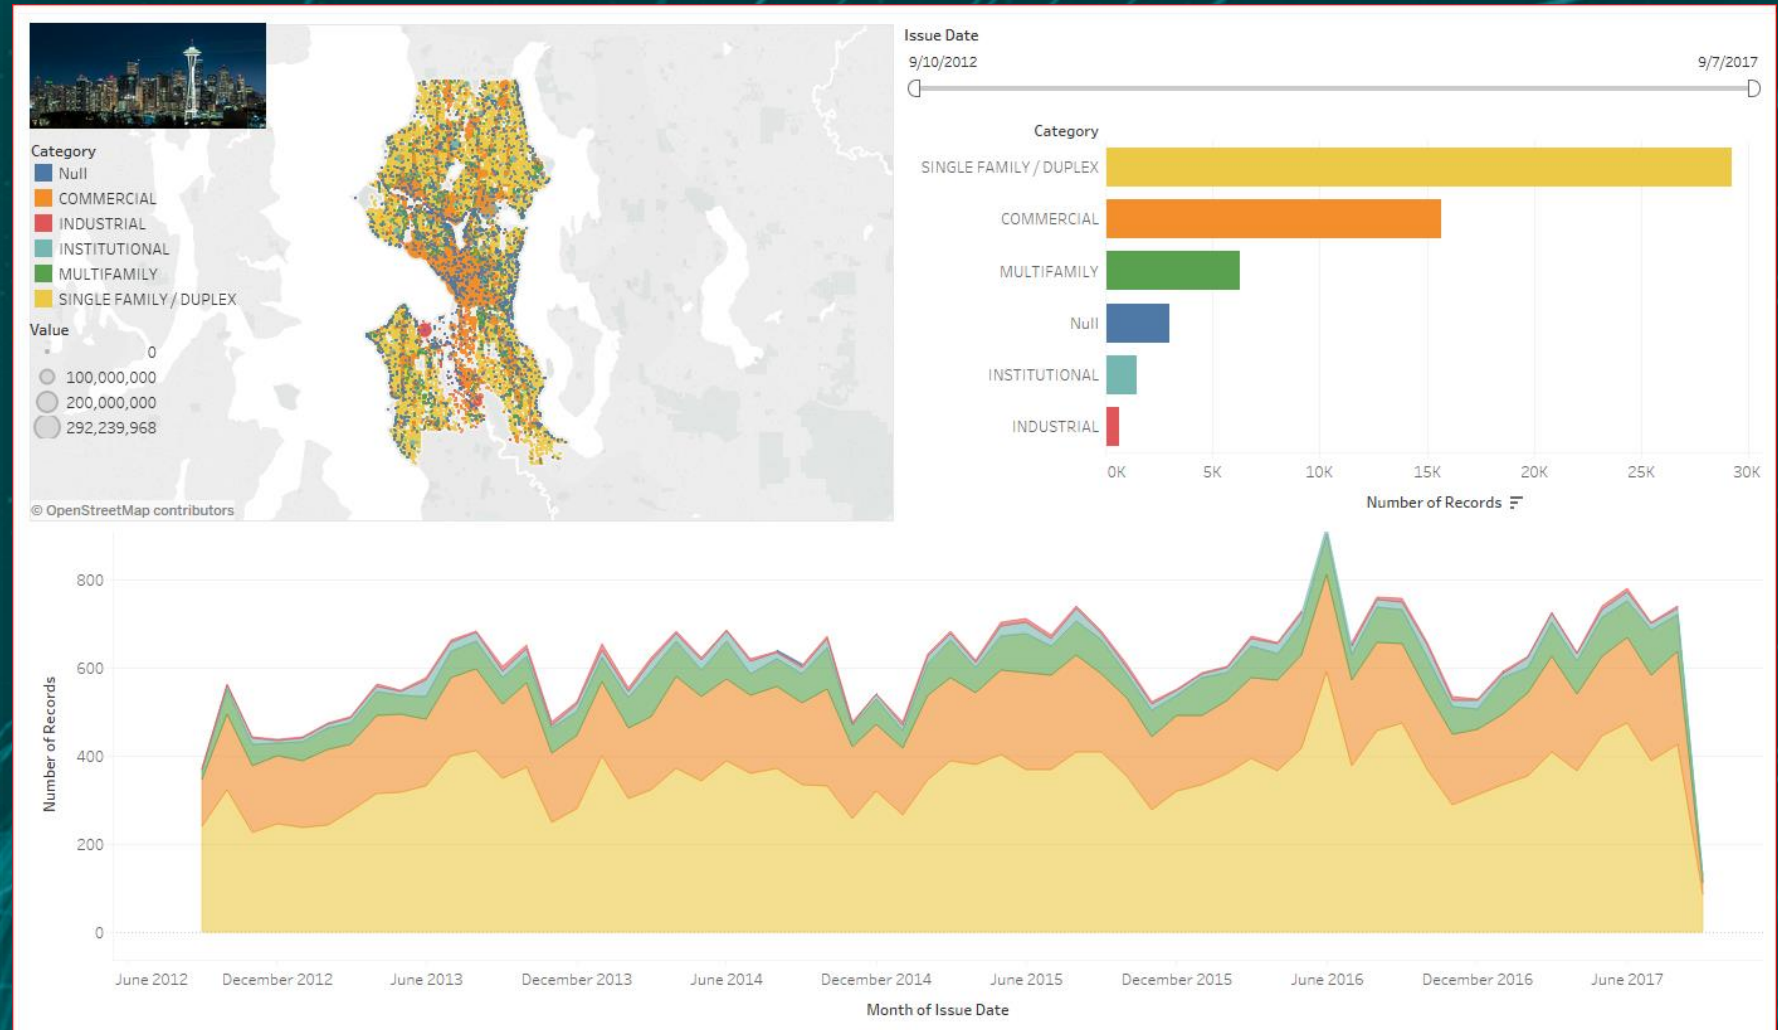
Category
Null
COMMERCIAL
INDUSTRIAL
INSTITUTIONAL
MULTIFAMILY
SINGLE FAMILY / DUPLEX

Value
0
100,000,000
200,000,000
292,239,968

© OpenStreetMap contributors

Issue Date
9/10/2012
9/7/2017

Category
SINGLE FAMILY / DUPLEX
COMMERCIAL
MULTIFAMILY
Null
INSTITUTIONAL
INDUSTRIAL

0K 5K 10K 15K 20K 25K 30K
Number of Records

800
600
400
200
0
Number of Records

June 2012 December 2012 June 2013 December 2013 June 2014 December 2014 June 2015 December 2015 June 2016 December 2016 June 2017
Month of Issue Date